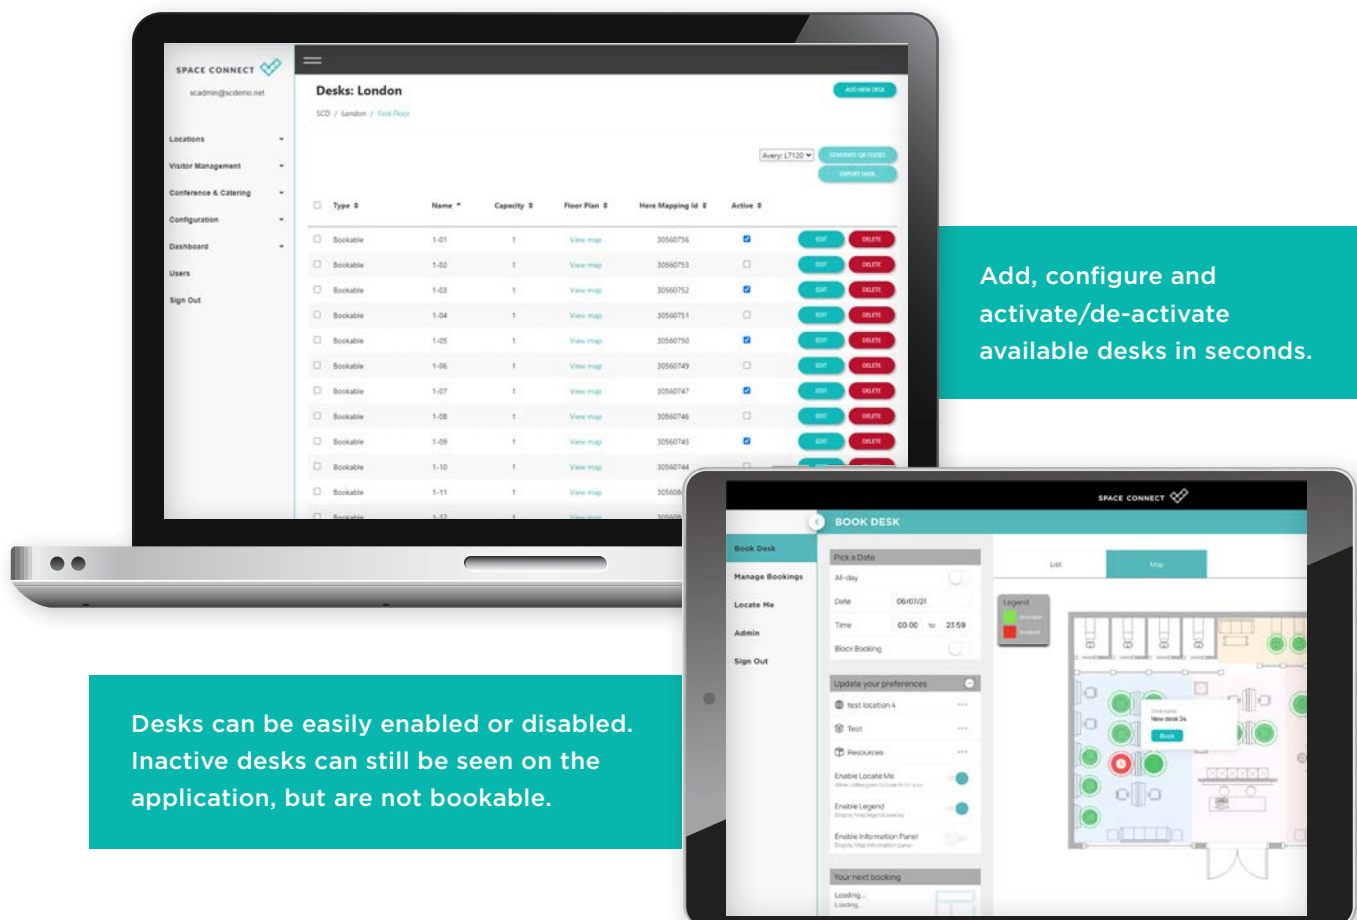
SPACE CONNECT

scadmin@scdemo.net

Locations
Visitor Management
Conference & Catering
Configuration
Dashboard
Users
Sign Out

Desks: London

ADD NEW DESK

SCD / London / First Floor

Avery L7120

GENERATE QR CODES

EXPORT DATA

| | Type | Name | Capacity | Floor Plan | Here Mapping Id | Active | | |
|---|---|---|---|---|---|---|---|---|
| | Bookable | 1-01 | 1 | View map | 30560756 | ☑ | EDIT | DELETE |
| | Bookable | 1-02 | 1 | View map | 30560753 | ☐ | EDIT | DELETE |
| | Bookable | 1-03 | 1 | View map | 30560752 | ☑ | EDIT | DELETE |
| | Bookable | 1-04 | 1 | View map | 30560751 | ☐ | EDIT | DELETE |
| | Bookable | 1-05 | 1 | View map | 30560750 | ☑ | EDIT | DELETE |
| | Bookable | 1-06 | 1 | View map | 30560749 | ☐ | EDIT | DELETE |
| | Bookable | 1-07 | 1 | View map | 30560747 | ☑ | EDIT | DELETE |
| | Bookable | 1-08 | 1 | View map | 30560746 | ☐ | EDIT | DELETE |
| | Bookable | 1-09 | 1 | View map | 30560745 | ☑ | EDIT | DELETE |
| | Bookable | 1-10 | 1 | View map | 30560744 | | | |
| | Bookable | 1-11 | 1 | View map | 305608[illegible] | | | |
| | Bookable | 1-12 | 1 | View map | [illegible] | | | |

Add, configure and activate/de-activate available desks in seconds.

SPACE CONNECT

BOOK DESK

Book Desk
Manage Bookings
Locate Me
Admin
Sign Out

Pick a Date
All-day
Date 06/07/21
Time 00:00 to 23:59
Block Booking

Update your preferences
test location 4
Test
Resources
Enable Locate Me
Enable Legend
Enable Information Panel

Your next booking
Loading...
Loading...

List
Map

Legend

New desk 24
Book

Desks can be easily enabled or disabled. Inactive desks can still be seen on the application, but are not bookable.